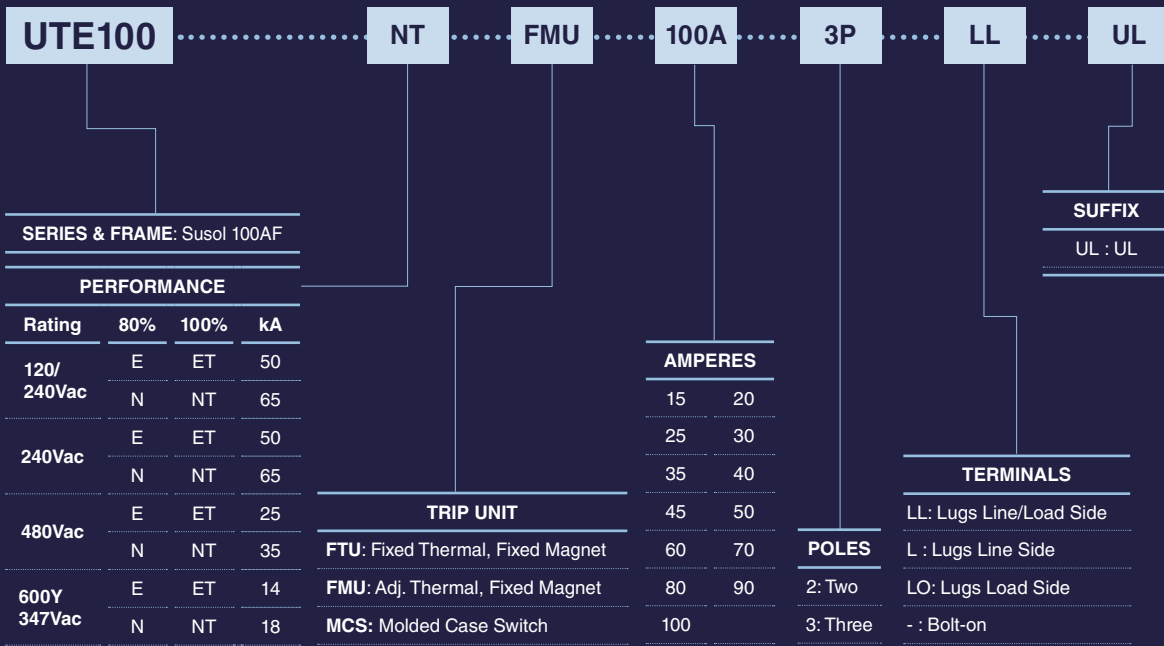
UTE100 NT FMU 100A 3P LL UL

SERIES & FRAME: Susol 100AF

PERFORMANCE

| Rating | 80% | 100% | kA |
|---|---|---|---|
| 120/ 240Vac | E | ET | 50 |
| | N | NT | 65 |
| 240Vac | E | ET | 50 |
| | N | NT | 65 |
| 480Vac | E | ET | 25 |
| | N | NT | 35 |
| 600Y 347Vac | E | ET | 14 |
| | N | NT | 18 |

TRIP UNIT

FTU: Fixed Thermal, Fixed Magnet

FMU: Adj. Thermal, Fixed Magnet

MCS: Molded Case Switch

AMPERES

| | |
|---|---|
| 15 | 20 |
| 25 | 30 |
| 35 | 40 |
| 45 | 50 |
| 60 | 70 |
| 80 | 90 |
| 100 | |

POLES

2: Two

3: Three

TERMINALS

LL: Lugs Line/Load Side

L : Lugs Line Side

LO: Lugs Load Side

- : Bolt-on

SUFFIX

UL : UL